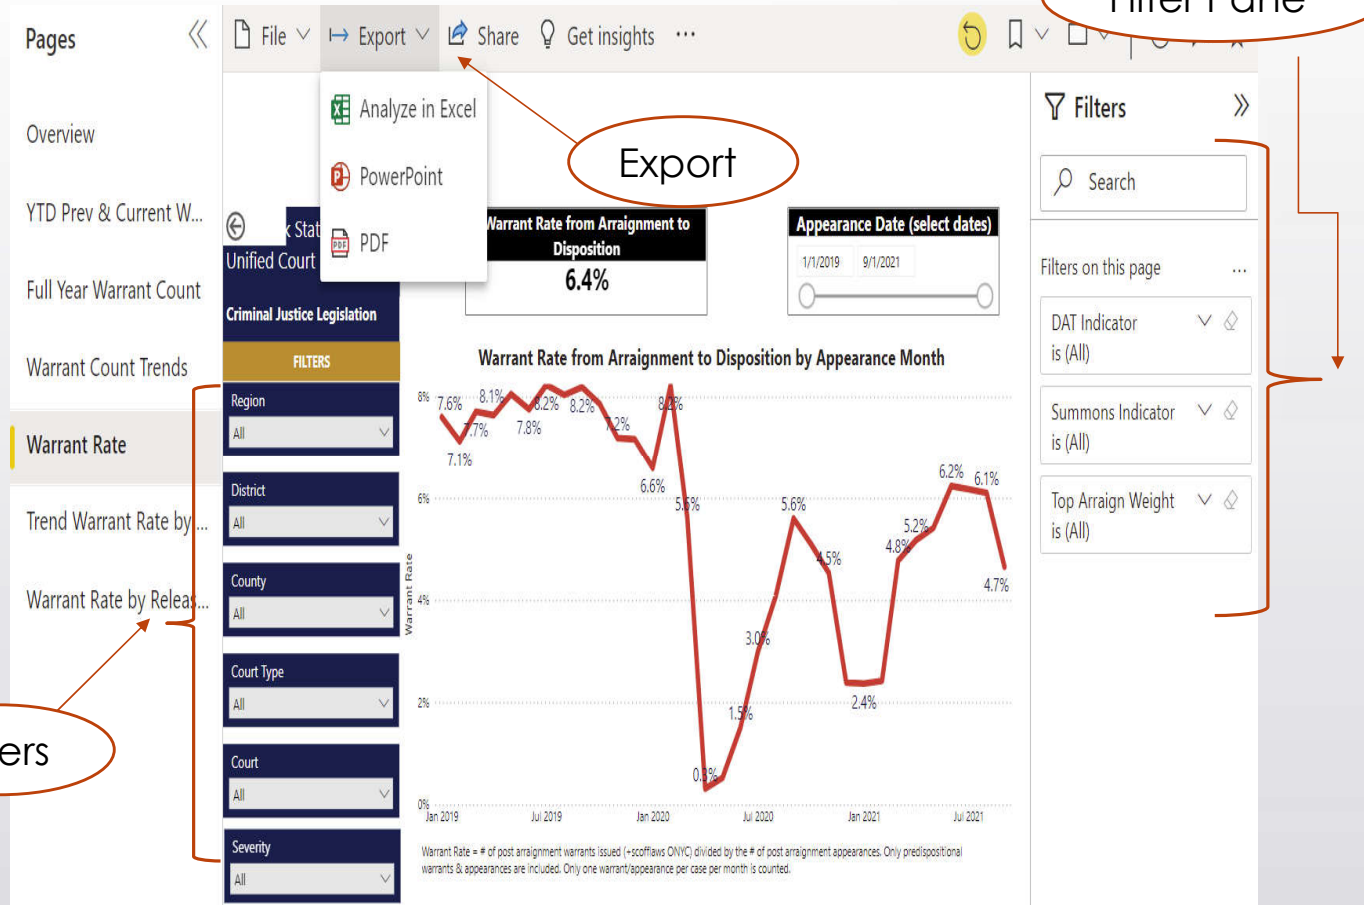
Pages

Overview

YTD Prev & Current W...

Full Year Warrant Count

Warrant Count Trends

Warrant Rate

Trend Warrant Rate by...

Warrant Rate by Releas...

File Export Share Get insights ...

Analyze in Excel

PowerPoint

PDF

Export

Filter Pane

ers

k Stat

Unified Court

Criminal Justice Legislation

FILTERS

Region
All

District
All

County
All

Court Type
All

Court
All

Severity
All

Warrant Rate from Arraignment to Disposition
6.4%

Appearance Date (select dates)
1/1/2019 9/1/2021

Warrant Rate from Arraignment to Disposition by Appearance Month

8% 7.6% 8.1% 7.7% 7.8% 7.1% 8.2% 8.2% 7.2% 8.4% 6.6% 6% 5.5% 5.6% 4.5% 5.2% 4.8% 6.2% 6.1% 4.7% 4% 3.0% 2% 1.5% 2.4% 0.3% 0%

Warrant Rate

Jan 2019 Jul 2019 Jan 2020 Jul 2020 Jan 2021 Jul 2021

Warrant Rate = # of post arraignment warrants issued (+scofflaws ONYC) divided by the # of post arraignment appearances. Only predispositional warrants & appearances are included. Only one warrant/appearance per case per month is counted.

Filters

Search

Filters on this page ...

DAT Indicator
is (All)

Summons Indicator
is (All)

Top Arraign Weight
is (All)